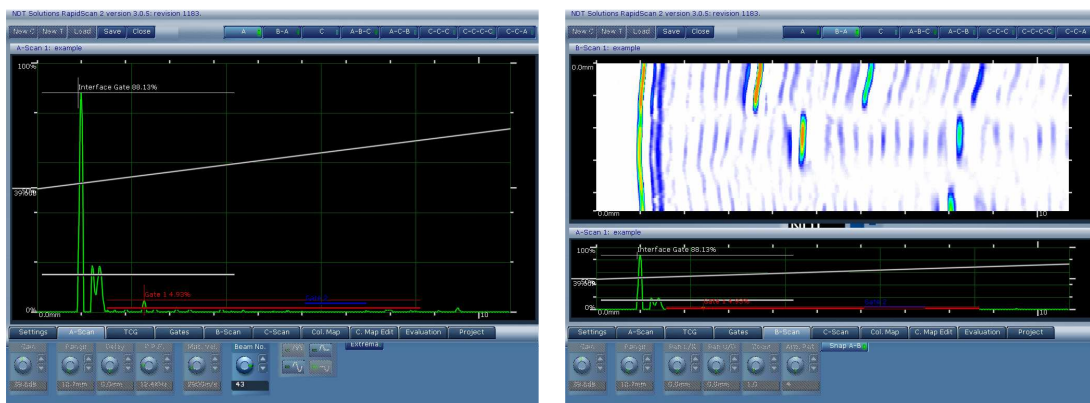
NDT Solutions RapidScan 2 version 3.0.5: revision 1183.

New C | New T | Load | Save | Close

A | B-A | C | A-B-C | A-C-B | C-C-C | C-C-C-C | C-C-A

A-Scan 1: example

100%

Interface Gate 88.13%

3990db

Gate 1 4.93%

0%

0.0mm

10

Settings | A-Scan | TCG | Gates | B-Scan | C-Scan | Col. Map | C. Map Edit | Evaluation | Project

Gain | Range | Delay | P.R.F. | Mat. Vel. | Beam No.

Extrema

39.6db | 12.7mm | 0.0mm | 12.44Hz | 2500m/s | 43

NDT Solutions RapidScan 2 version 3.0.5: revision 1183.

New C | New T | Load | Save | Close

A | B-A | C | A-B-C | A-C-B | C-C-C | C-C-C-C | C-C-A

B-Scan 1: example

0.0mm

0.0mm

10

A-Scan 1: example

100%

Interface Gate 88.13%

3990db

0%

Settings | A-Scan | TCG | Gates | B-Scan | C-Scan | Col. Map | C. Map Edit | Evaluation | Project

Gain | Range | Pan L/R | Pan U/D | Zoom | Arts. Ref.

Snap A-B

39.6db | 12.7mm | 0.0mm | 0.0mm | 1.0 | 4